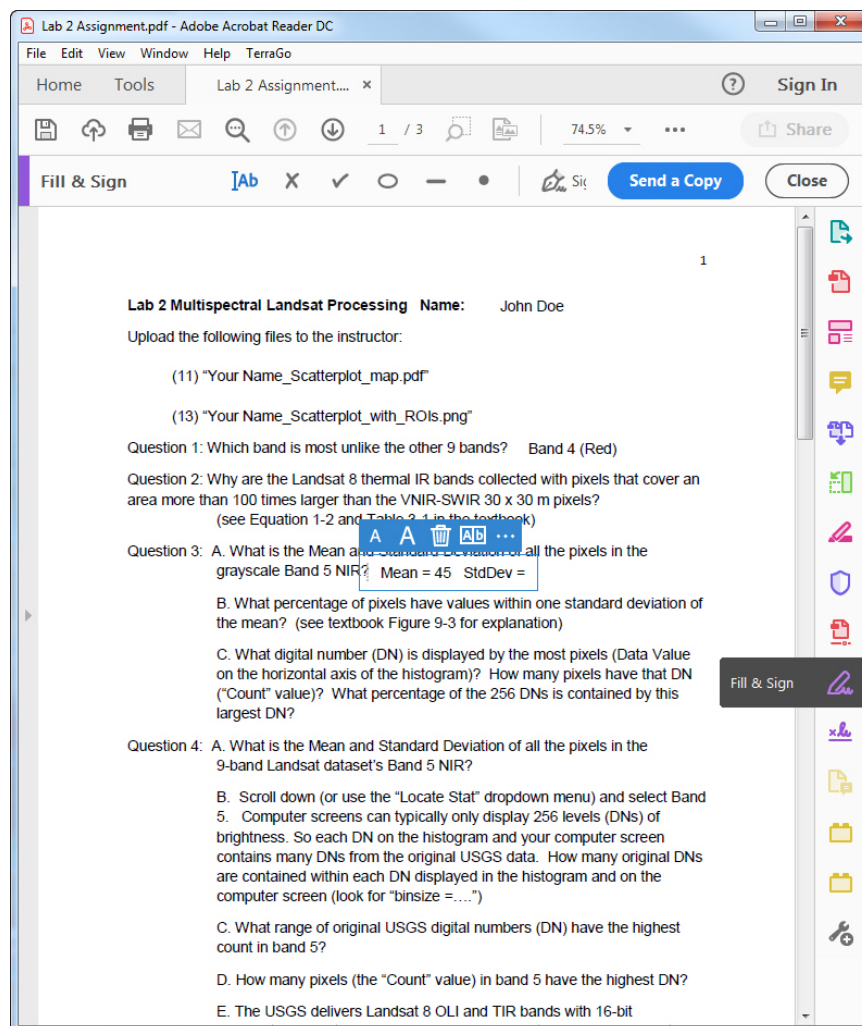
Lab 2 Assignment.pdf - Adobe Acrobat Reader DC

File Edit View Window Help TerraGo

Home Tools Lab 2 Assignment.... ×

Sign In

1 / 3 74.5% Share

Fill & Sign Send a Copy Close

1

**Lab 2 Multispectral Landsat Processing Name:** John Doe

Upload the following files to the instructor:

(11) "Your Name_Scatterplot_map.pdf"

(13) "Your Name_Scatterplot_with_ROIs.png"

Question 1: Which band is most unlike the other 9 bands? Band 4 (Red)

Question 2: Why are the Landsat 8 thermal IR bands collected with pixels that cover an area more than 100 times larger than the VNIR-SWIR 30 x 30 m pixels? (see Equation 1-2 and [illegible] in the textbook)

Question 3: A. What is the Mean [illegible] of all the pixels in the grayscale Band 5 NIR? Mean = 45 StdDev =

B. What percentage of pixels have values within one standard deviation of the mean? (see textbook Figure 9-3 for explanation)

C. What digital number (DN) is displayed by the most pixels (Data Value on the horizontal axis of the histogram)? How many pixels have that DN ("Count" value)? What percentage of the 256 DNs is contained by this largest DN?

Fill & Sign

Question 4: A. What is the Mean and Standard Deviation of all the pixels in the 9-band Landsat dataset's Band 5 NIR?

B. Scroll down (or use the "Locate Stat" dropdown menu) and select Band 5. Computer screens can typically only display 256 levels (DNs) of brightness. So each DN on the histogram and your computer screen contains many DNs from the original USGS data. How many original DNs are contained within each DN displayed in the histogram and on the computer screen (look for "binsize =....")

C. What range of original USGS digital numbers (DN) have the highest count in band 5?

D. How many pixels (the "Count" value) in band 5 have the highest DN?

E. The USGS delivers Landsat 8 OLI and TIR bands with 16-bit